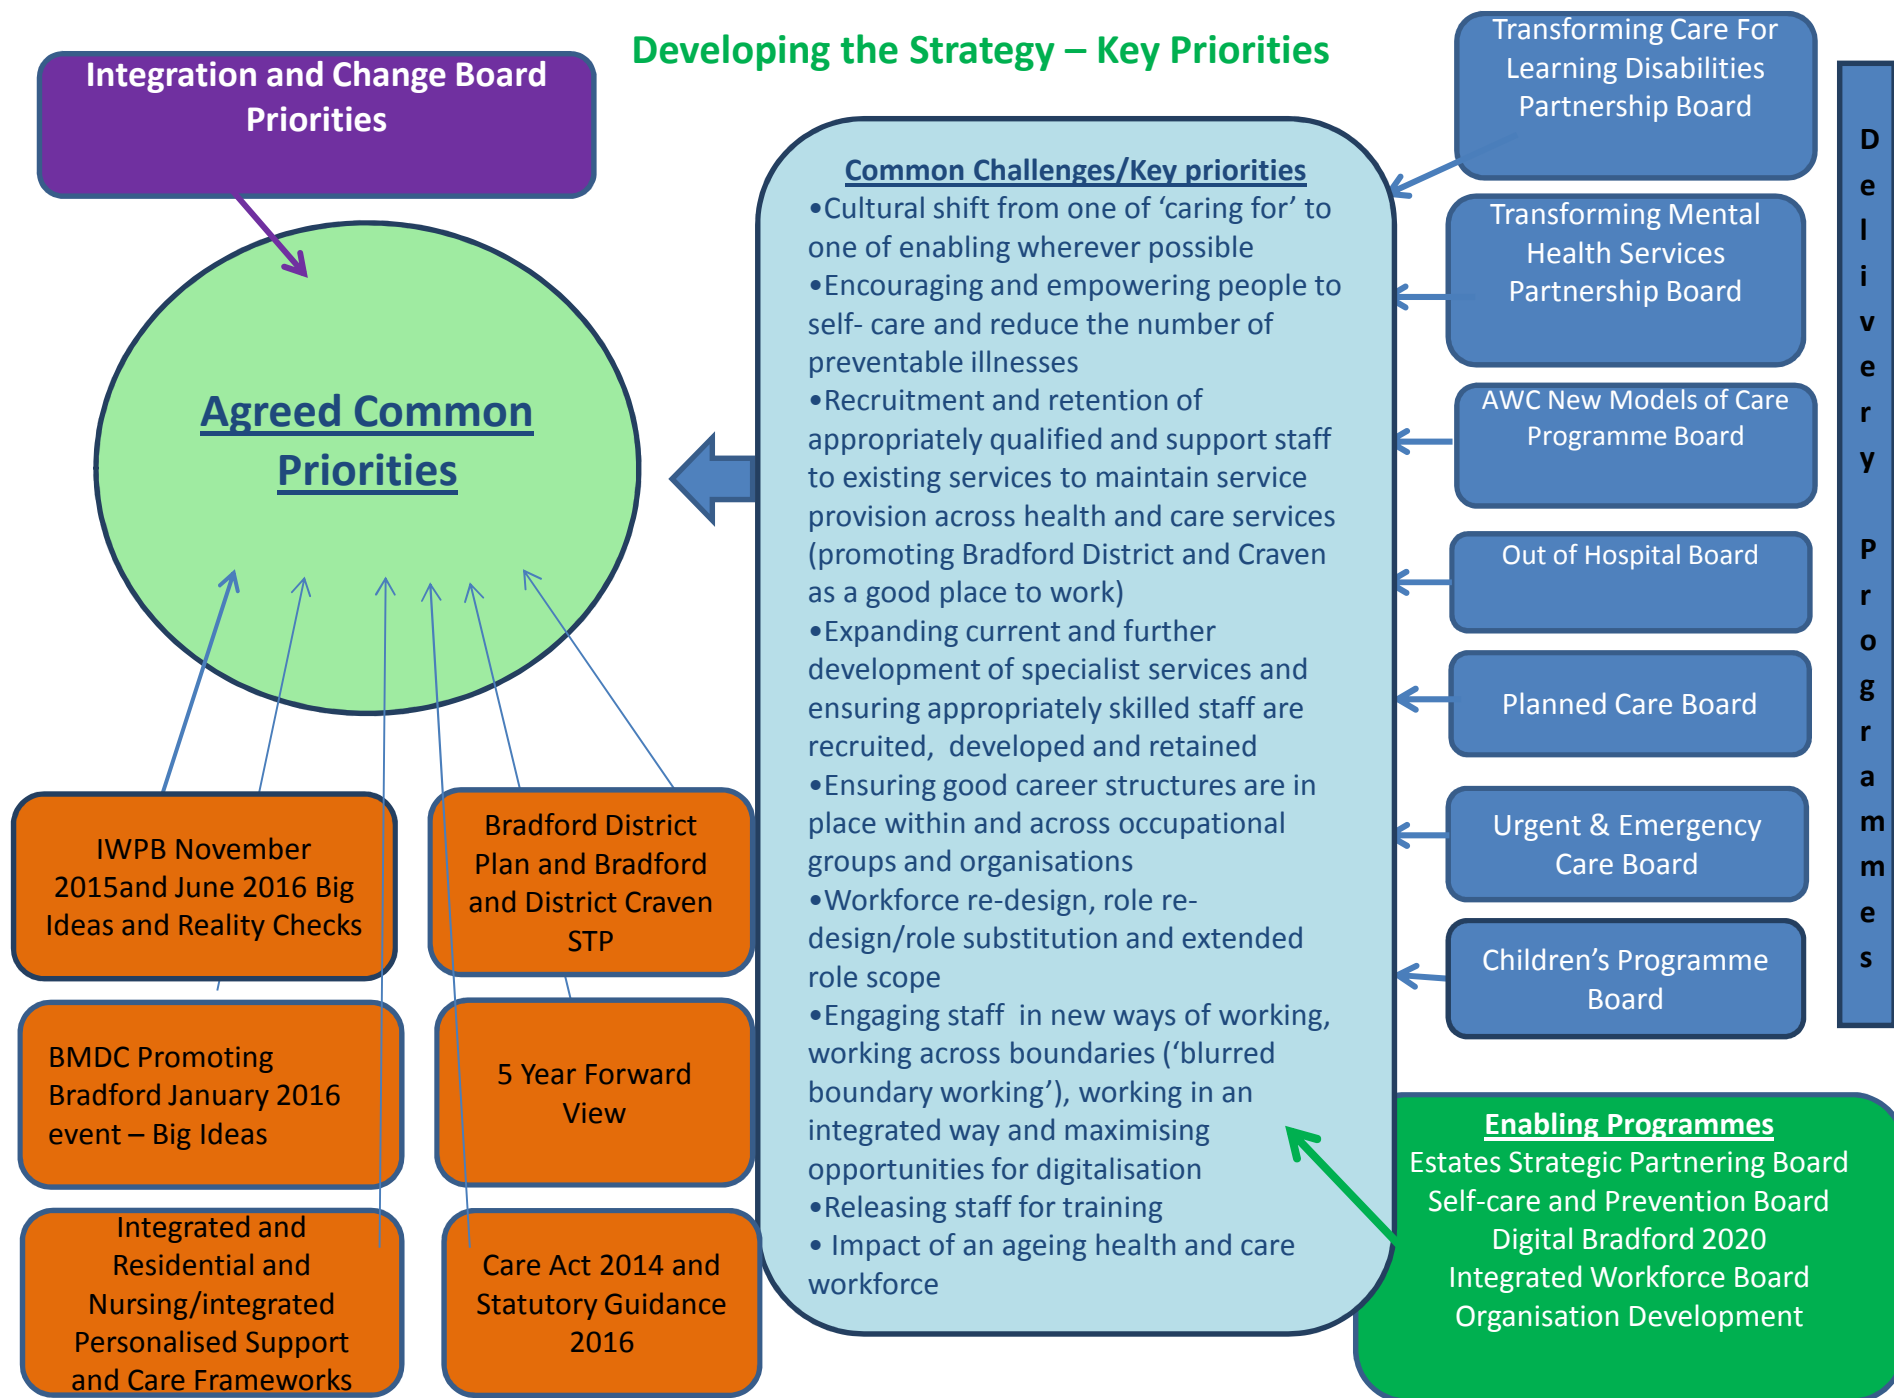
Integration and Change Board Priorities

Developing the Strategy – Key Priorities

Agreed Common Priorities

Common Challenges/Key priorities
•Cultural shift from one of 'caring for' to one of enabling wherever possible
•Encouraging and empowering people to self- care and reduce the number of preventable illnesses
•Recruitment and retention of appropriately qualified and support staff to existing services to maintain service provision across health and care services (promoting Bradford District and Craven as a good place to work)
•Expanding current and further development of specialist services and ensuring appropriately skilled staff are recruited, developed and retained
•Ensuring good career structures are in place within and across occupational groups and organisations
•Workforce re-design, role re-design/role substitution and extended role scope
•Engaging staff in new ways of working, working across boundaries ('blurred boundary working'), working in an integrated way and maximising opportunities for digitalisation
•Releasing staff for training
• Impact of an ageing health and care workforce

Transforming Care For Learning Disabilities Partnership Board

Transforming Mental Health Services Partnership Board

AWC New Models of Care Programme Board

Out of Hospital Board

Planned Care Board

Urgent & Emergency Care Board

Children's Programme Board

Delivery Programmes

IWPB November 2015and June 2016 Big Ideas and Reality Checks

Bradford District Plan and Bradford and District Craven STP

BMDC Promoting Bradford January 2016 event – Big Ideas

5 Year Forward View

Integrated and Residential and Nursing/integrated Personalised Support and Care Frameworks

Care Act 2014 and Statutory Guidance 2016

Enabling Programmes
Estates Strategic Partnering Board
Self-care and Prevention Board
Digital Bradford 2020
Integrated Workforce Board
Organisation Development